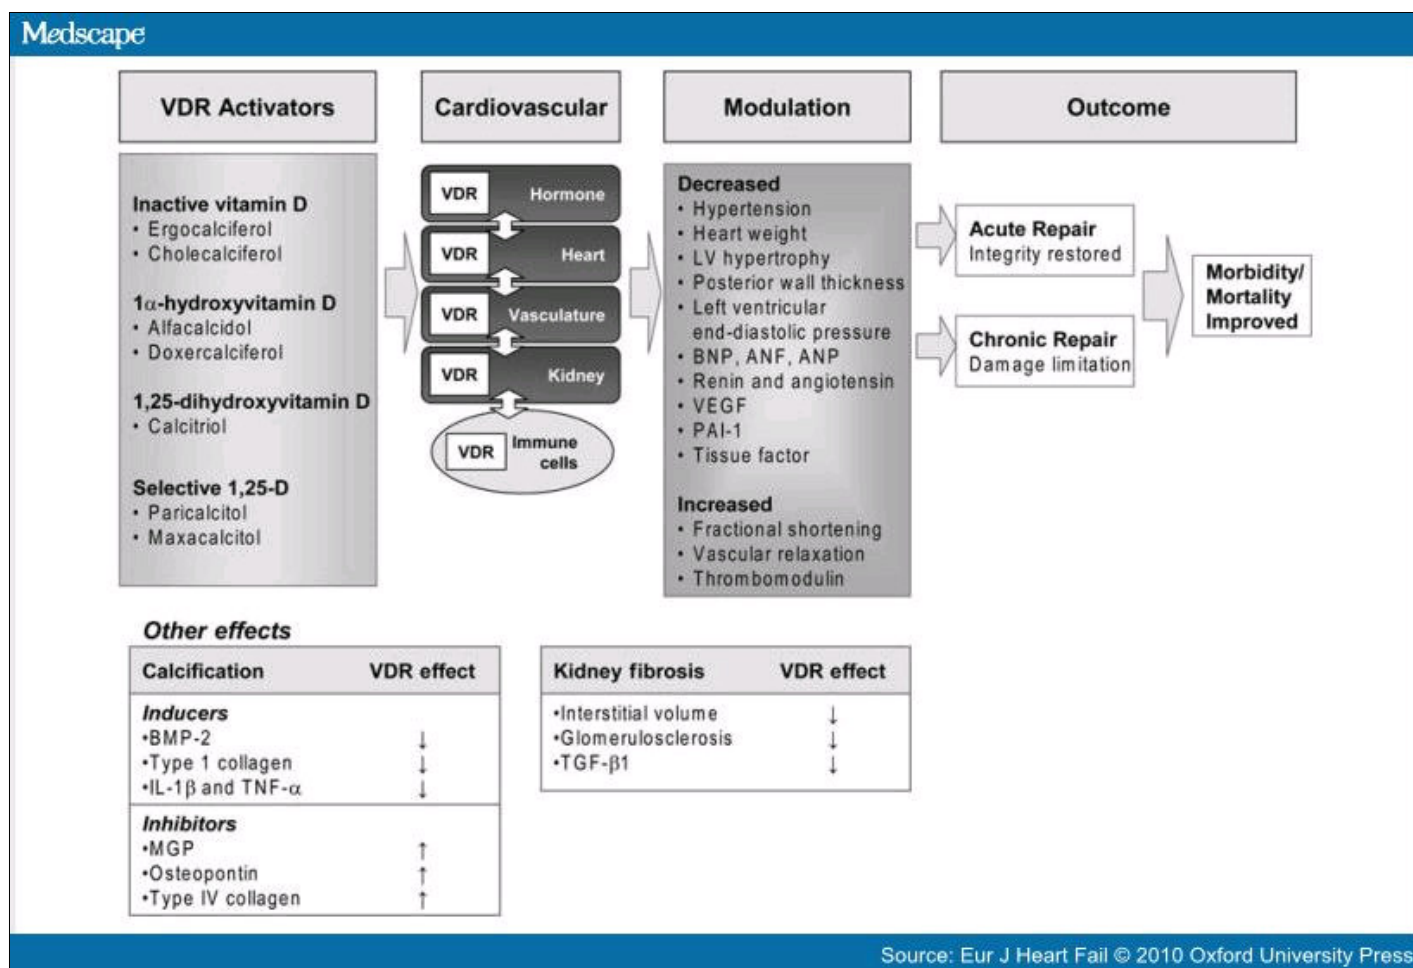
Medscape

VDR Activators

Cardiovascular

Modulation

Outcome

Inactive vitamin D
• Ergocalciferol
• Cholecalciferol

1α-hydroxyvitamin D
• Alfacalcidol
• Doxercalciferol

1,25-dihydroxyvitamin D
• Calcitriol

Selective 1,25-D
• Paricalcitol
• Maxacalcitol

VDR Hormone
VDR Heart
VDR Vasculature
VDR Kidney
VDR Immune cells

Decreased
• Hypertension
• Heart weight
• LV hypertrophy
• Posterior wall thickness
• Left ventricular end-diastolic pressure
• BNP, ANF, ANP
• Renin and angiotensin
• VEGF
• PAI-1
• Tissue factor

Increased
• Fractional shortening
• Vascular relaxation
• Thrombomodulin

Acute Repair
Integrity restored

Chronic Repair
Damage limitation

Morbidity/ Mortality Improved

Other effects

| Calcification | VDR effect |
|---|---|
| **Inducers** | |
| •BMP-2 | ↓ |
| •Type 1 collagen | ↓ |
| •IL-1β and TNF-α | ↓ |
| **Inhibitors** | |
| •MGP | ↑ |
| •Osteopontin | ↑ |
| •Type IV collagen | ↑ |

| Kidney fibrosis | VDR effect |
|---|---|
| •Interstitial volume | ↓ |
| •Glomerulosclerosis | ↓ |
| •TGF-β1 | ↓ |

Source: Eur J Heart Fail © 2010 Oxford University Press